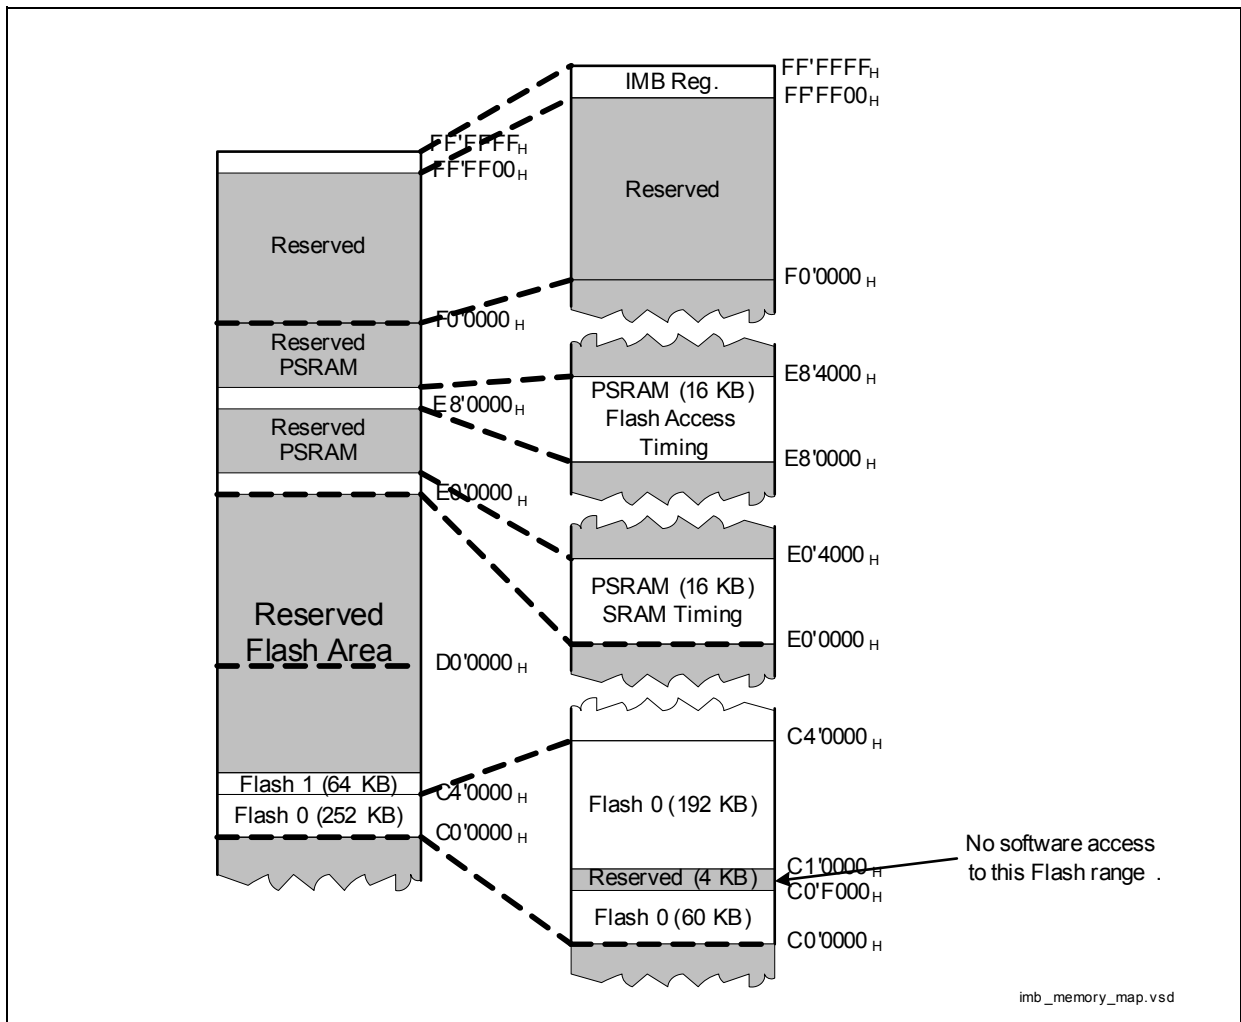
IMB Reg.

FF'FFFF$_H$

FF'FF00$_H$

Reserved

F0'0000 $_H$

FF'FFFF$_H$

FF'FF00$_H$

Reserved

F0'0000 $_H$

Reserved PSRAM

E8'0000$_H$

Reserved PSRAM

E0'0000 $_H$

Reserved Flash Area

D0'0000 $_H$

Flash 1 (64 KB)

C4'0000 $_H$

Flash 0 (252 KB)

C0'0000 $_H$

E8'4000 $_H$

PSRAM (16 KB) Flash Access Timing

E8'0000 $_H$

E0'4000 $_H$

PSRAM (16 KB) SRAM Timing

E0'0000 $_H$

C4'0000 $_H$

Flash 0 (192 KB)

C1'0000 $_H$

Reserved (4 KB)

C0'F000$_H$

Flash 0 (60 KB)

C0'0000 $_H$

No software access to this Flash range .

imb _memory_map.vsd